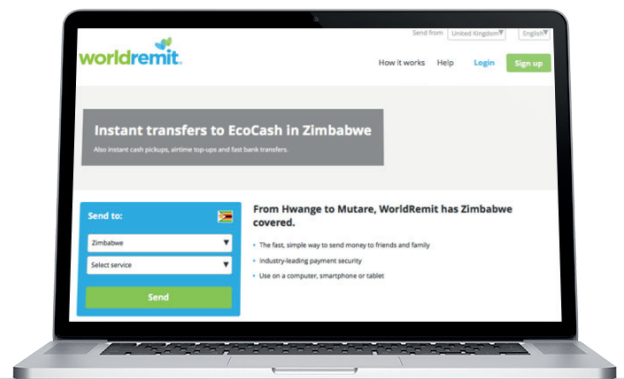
Send from United Kingdom English

worldremit

How it works Help Login Sign up

Instant transfers to EcoCash in Zimbabwe

Also instant cash pickups, airtime top-ups and fast bank transfers.

Send to:

Zimbabwe

Select service

Send

From Hwange to Mutare, WorldRemit has Zimbabwe covered.

• The fast, simple way to send money to friends and family
• Industry-leading payment security
• Use on a computer, smartphone or tablet